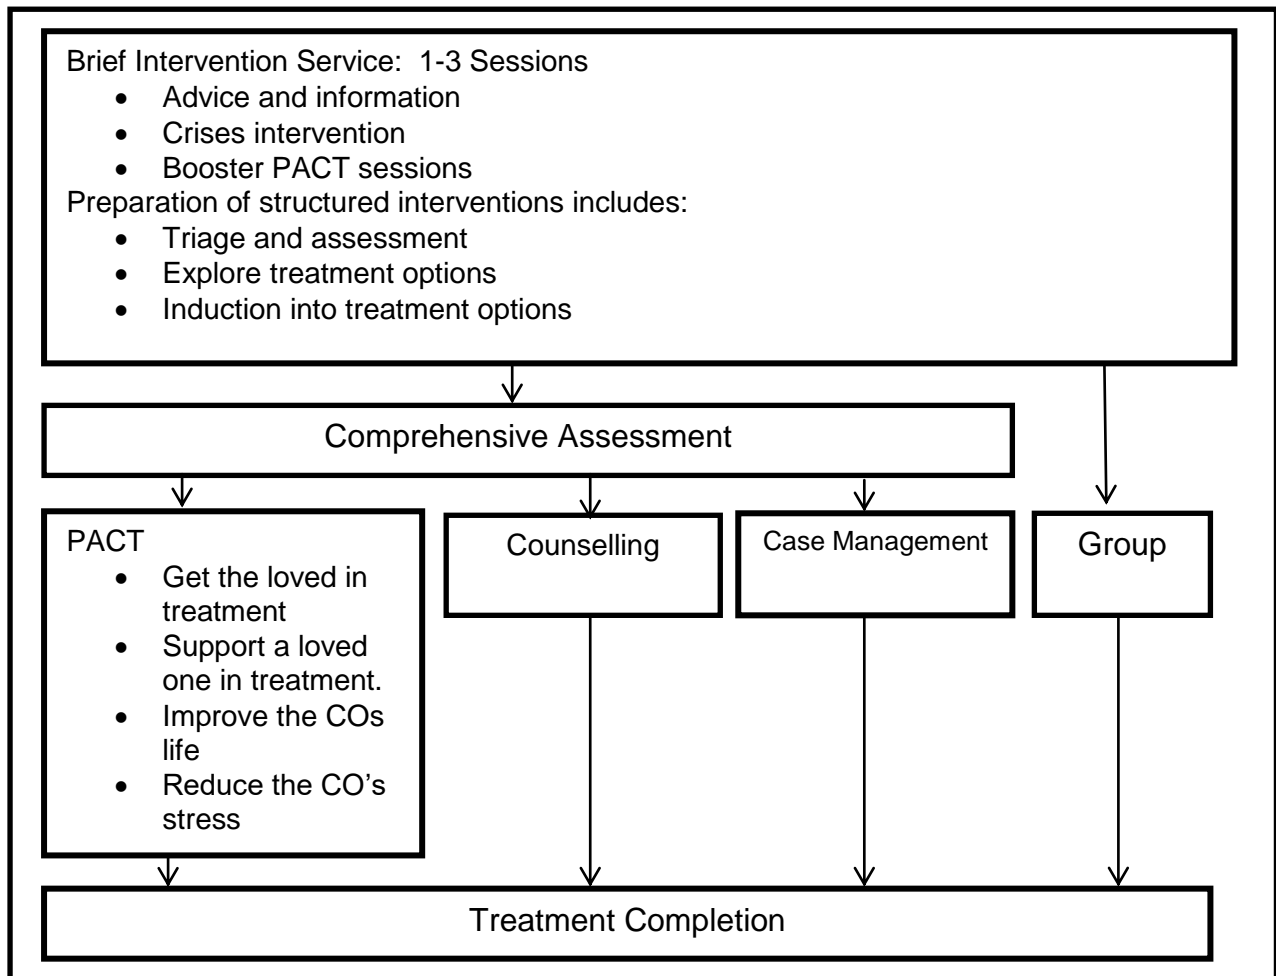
Brief Intervention Service: 1-3 Sessions

- Advice and information
- Crises intervention
- Booster PACT sessions

Preparation of structured interventions includes:

- Triage and assessment
- Explore treatment options
- Induction into treatment options

Comprehensive Assessment

PACT

- Get the loved in treatment
- Support a loved one in treatment.
- Improve the COs life
- Reduce the CO's stress

Counselling

Case Management

Group

Treatment Completion